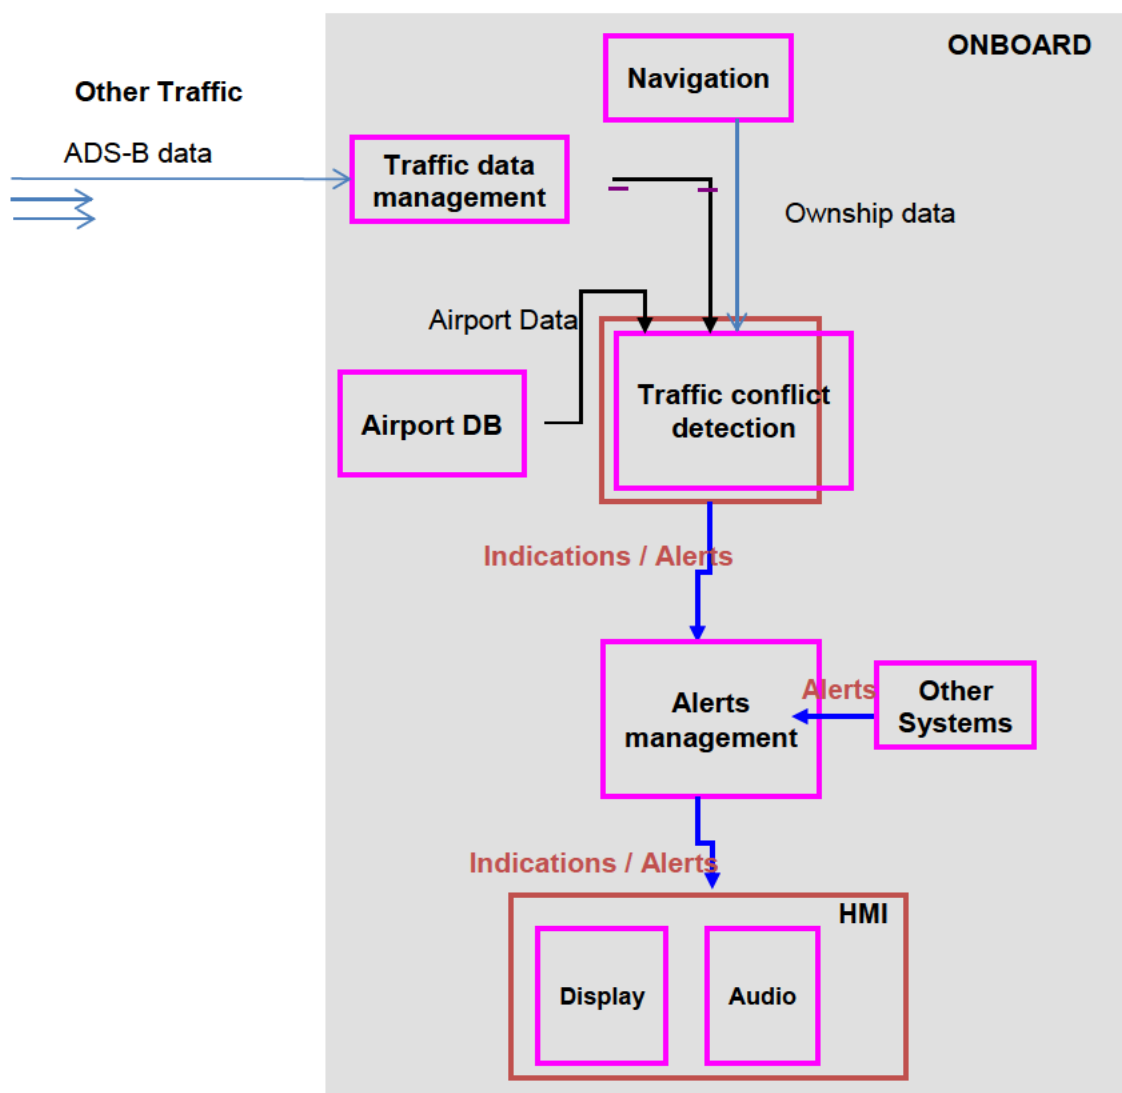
Other Traffic

ADS-B data

ONBOARD

Navigation

Traffic data management

Ownship data

Airport Data

Airport DB

Traffic conflict detection

Indications / Alerts

Alerts management

Alerts

Other Systems

Indications / Alerts

HMI

Display

Audio